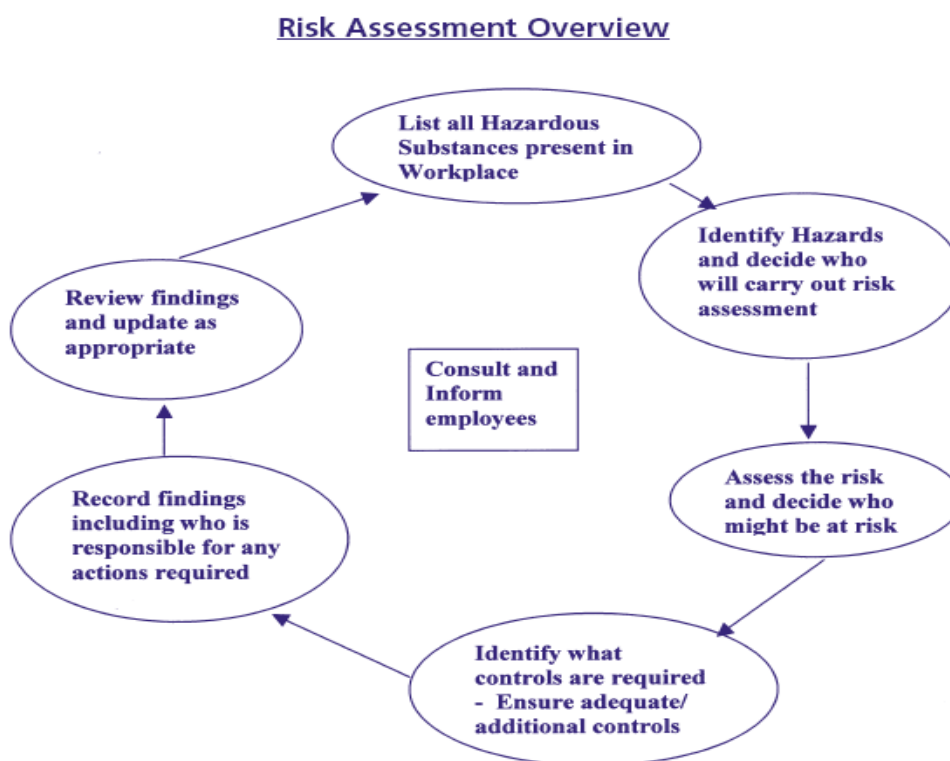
Risk Assessment Overview

List all Hazardous Substances present in Workplace

Identify Hazards and decide who will carry out risk assessment

Assess the risk and decide who might be at risk

Identify what controls are required - Ensure adequate/ additional controls

Record findings including who is responsible for any actions required

Review findings and update as appropriate

Consult and Inform employees